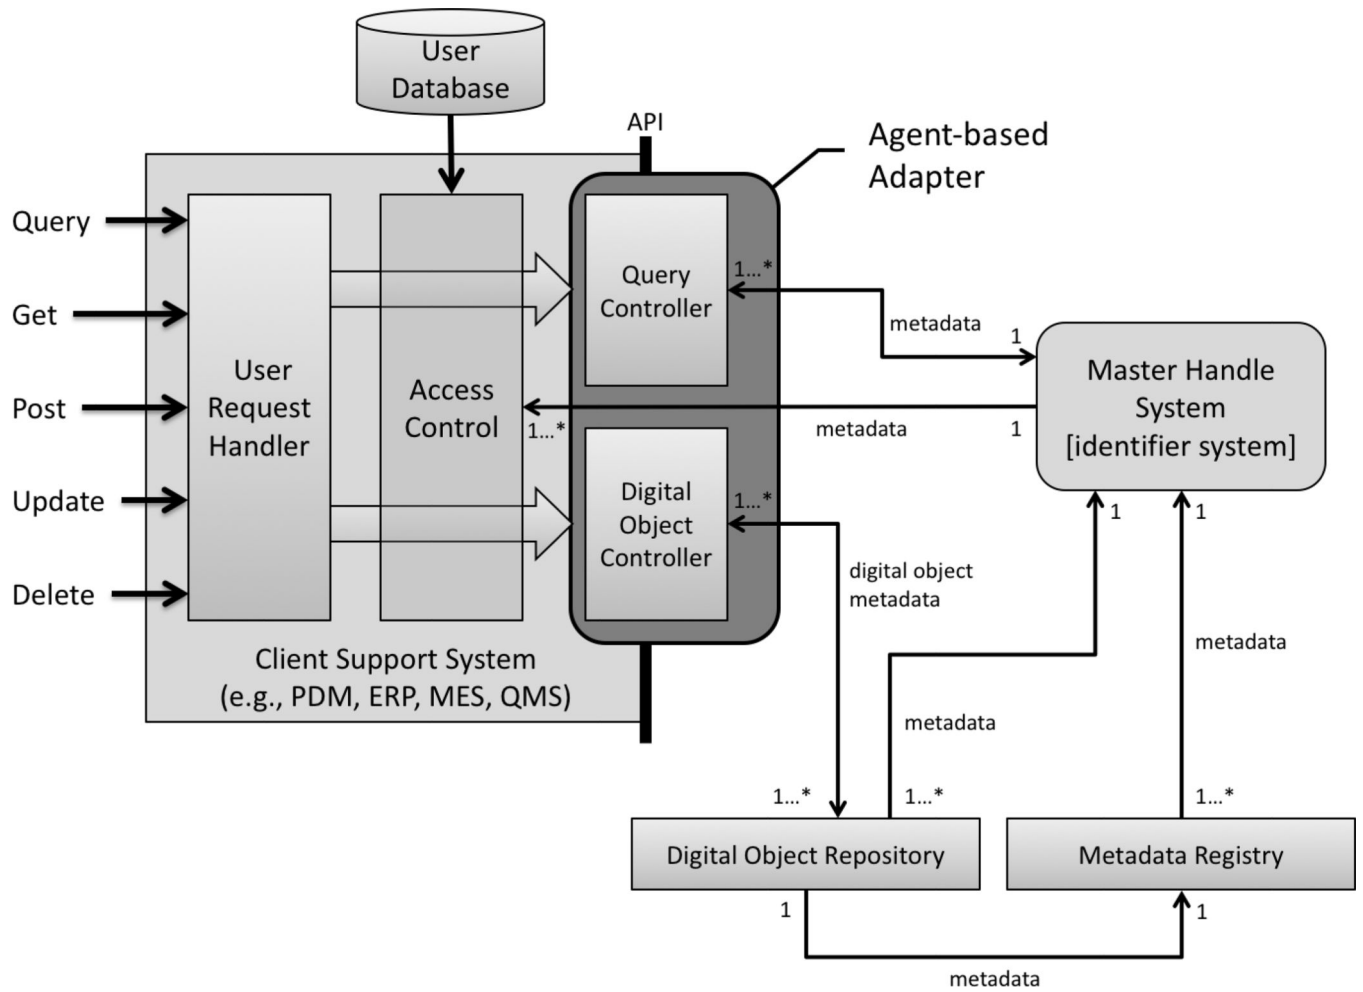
User Database

API

Agent-based Adapter

Query

Get

Post

Update

Delete

User Request Handler

Access Control

Query Controller

1...*

metadata

1

Master Handle System [identifier system]

1...*

metadata

1

Digital Object Controller

1...*

digital object metadata

1

1

metadata

Client Support System (e.g., PDM, ERP, MES, QMS)

metadata

1...*

1...*

1...*

Digital Object Repository

Metadata Registry

1

1

metadata